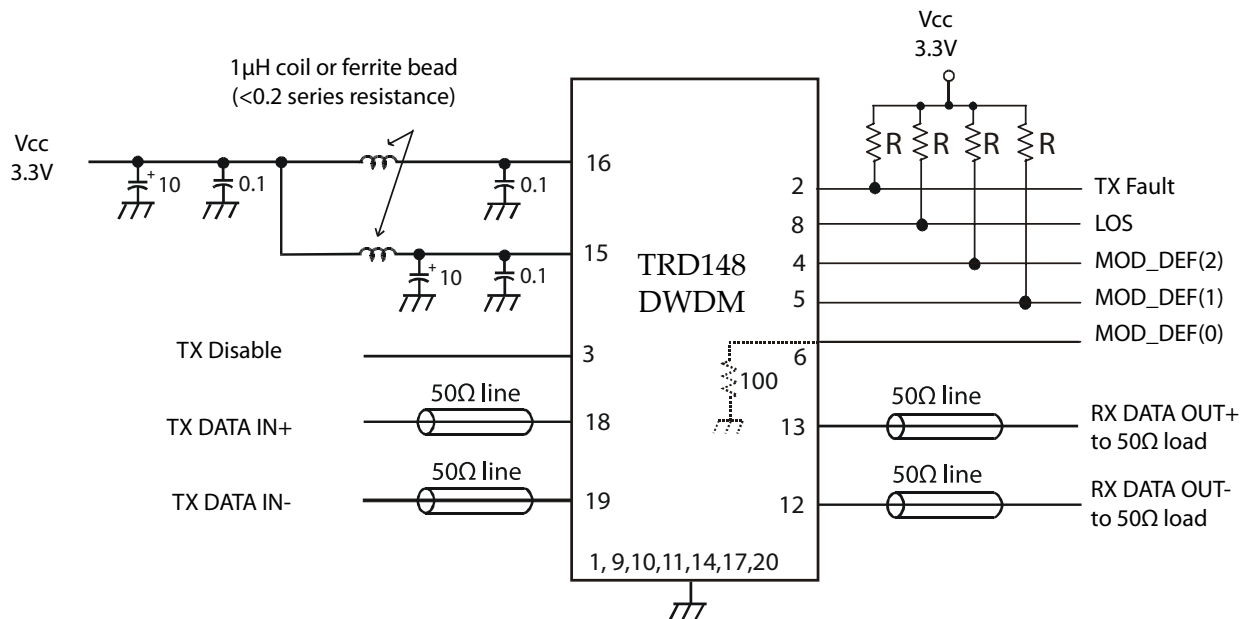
Vcc
3.3V

1μH coil or ferrite bead
(<0.2 series resistance)

Vcc
3.3V

+ 10
0.1
0.1
+ 10
0.1

16
15

TRD148
DWDM

R R R R

2 TX Fault
8 LOS
4 MOD_DEF(2)
5 MOD_DEF(1)
MOD_DEF(0)
6

TX Disable
3

100

50Ω line
TX DATA IN+
18

50Ω line
TX DATA IN-
19

50Ω line
13
RX DATA OUT+
to 50Ω load

50Ω line
12
RX DATA OUT-
to 50Ω load

1, 9,10,11,14,17,20